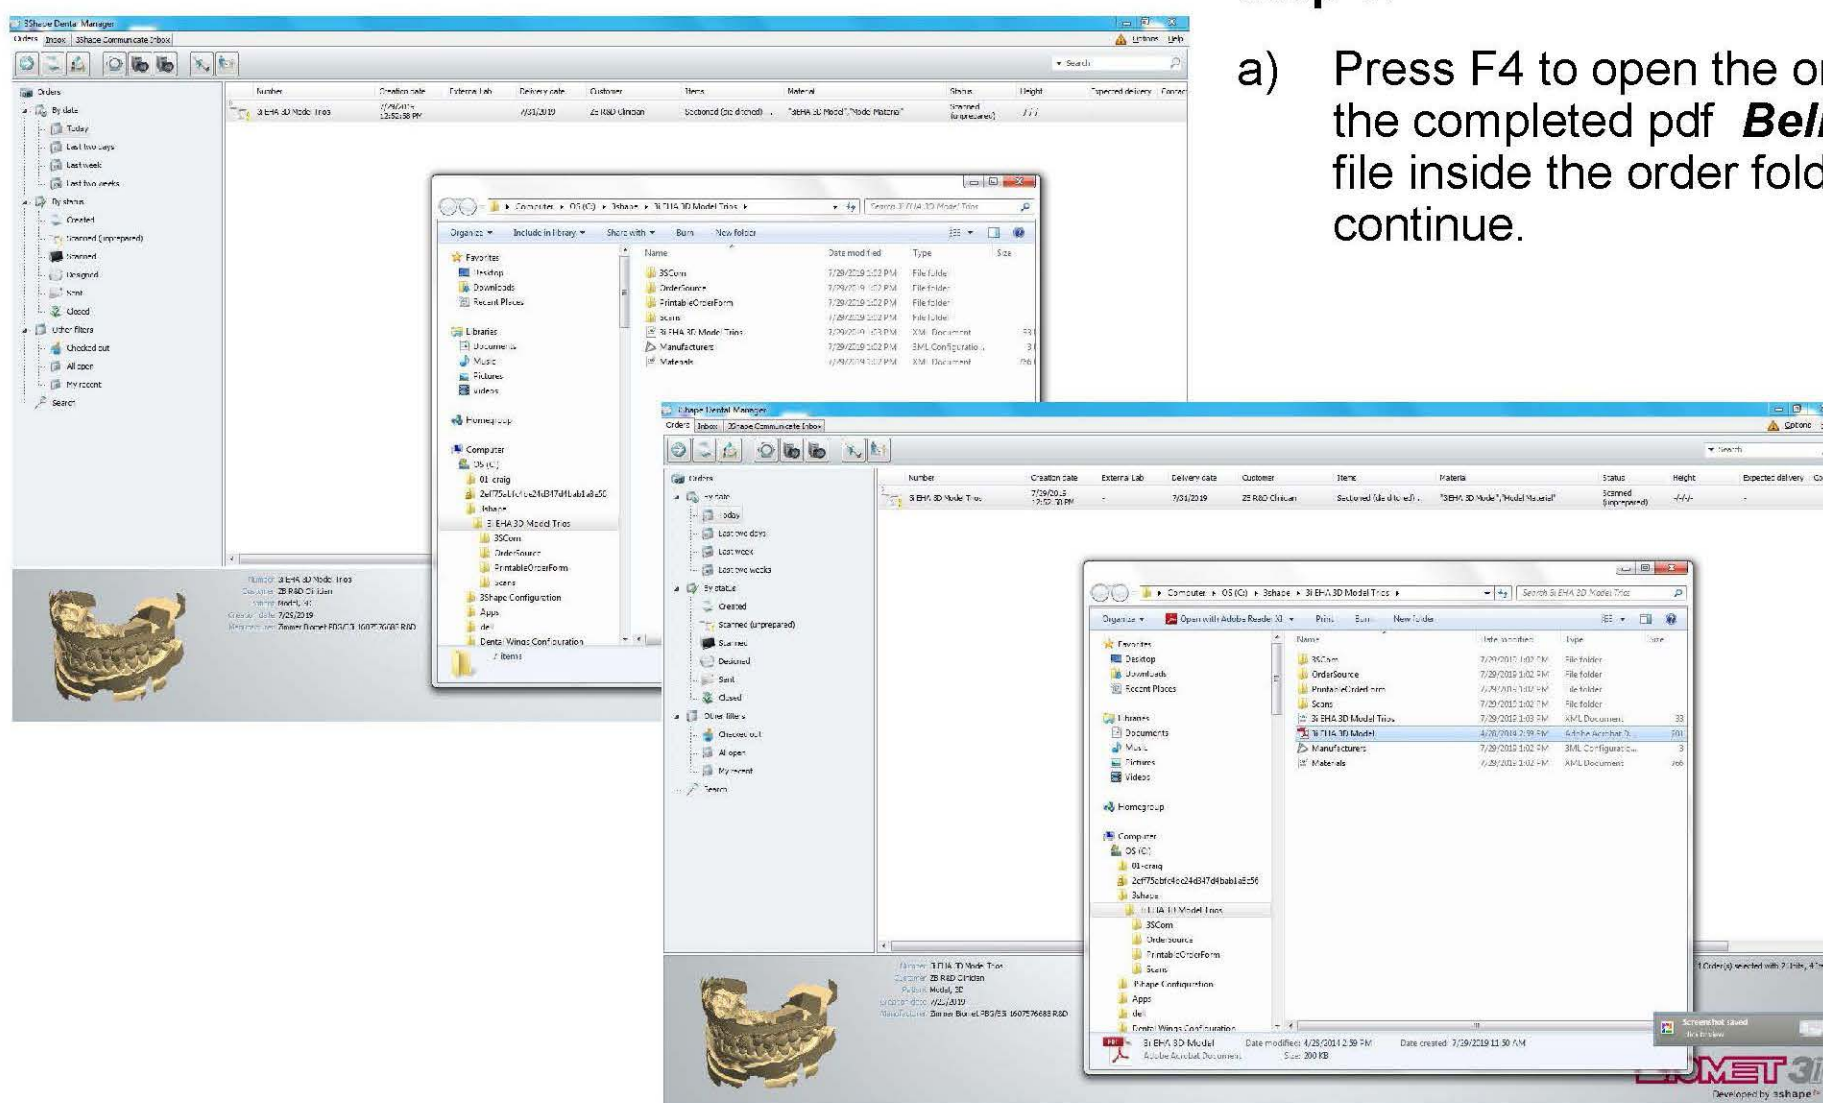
a) Press F4 to open the or the completed pdf ***Bel*** file inside the order fold continue.

3Shape Dental Manager
Orders Inbox 3Shape Communicate Inbox
Options Help
Search

Orders
By date
Today
Last two days
Last week
Last two weeks
By status
Created
Scanned (unprepared)
Scanned
Designed
Sent
Closed
Other filters
Checked out
All open
My recent
Search

| Number | Creation date | External Lab | Delivery date | Customer | Items | Material | Status | Height | Expected delivery | Contact |
|---|---|---|---|---|---|---|---|---|---|---|
| 3i EHA 3D Model Trios | 7/29/2019 12:52:58 PM | | 7/31/2019 | ZB R&D Clinician | Sectioned (ditched) | "3i EHA 3D Model","Model Material" | Scanned (unprepared) | -/-/- | | |

Computer ▸ OS (C:) ▸ 3shape ▸ 3i EHA 3D Model Trios ▸
Search 3i EHA 3D Model Trios
Organize ▾ Include in library ▾ Share with ▾ Burn New folder

Favorites
Desktop
Downloads
Recent Places
Libraries
Documents
Music
Pictures
Videos
Homegroup
Computer
OS (C:)
01-craig
2ef75cbfc4ce24d347d4bab1a5e56
3shape
3i EHA 3D Model Trios
3SCom
OrderSource
PrintableOrderForm
Scans
3Shape Configuration
Apps
dell
Dental Wings Configuration

| Name | Date modified | Type | Size |
|---|---|---|---|
| 3SCom | 7/29/2019 1:02 PM | File folder | |
| OrderSource | 7/29/2019 1:02 PM | File folder | |
| PrintableOrderForm | 7/29/2019 1:02 PM | File folder | |
| Scans | 7/29/2019 1:02 PM | File folder | |
| 3i EHA 3D Model Trios | 7/29/2019 1:03 PM | XML Document | 33 |
| Manufacturers | 7/29/2019 1:02 PM | 3ML Configuratio... | 3 |
| Materials | 7/29/2019 1:02 PM | XML Document | 26 |

7 items

Number: 3i EHA 3D Model Trios
Customer: ZB R&D Clinician
Items: Model, 3D
Creation date: 7/29/2019
Manufacturer: Zimmer Biomet FDG/C3 1607576688 R&D

Organize ▾ Open with Adobe Reader XI ▾ Print Burn New folder

| Name | Date modified | Type | Size |
|---|---|---|---|
| 3SCom | 7/29/2019 1:02 PM | File folder | |
| OrderSource | 7/29/2019 1:02 PM | File folder | |
| PrintableOrderForm | 7/29/2019 1:02 PM | File folder | |
| Scans | 7/29/2019 1:02 PM | File folder | |
| 3i EHA 3D Model Trios | 7/29/2019 1:03 PM | XML Document | 33 |
| 3i EHA 3D Model | 4/29/2014 2:59 PM | Adobe Acrobat D... | 201 |
| Manufacturers | 7/29/2019 1:02 PM | 3ML Configuratio... | 3 |
| Materials | 7/29/2019 1:02 PM | XML Document | 26 |

3i EHA 3D Model Date modified: 4/29/2014 2:59 PM Date created: 7/29/2019 11:50 AM
Adobe Acrobat Document Size: 200 KB

1 Order(s) selected with 2 Units, 4
Screenshot saved
BIOMET 3i
Developed by 3shape